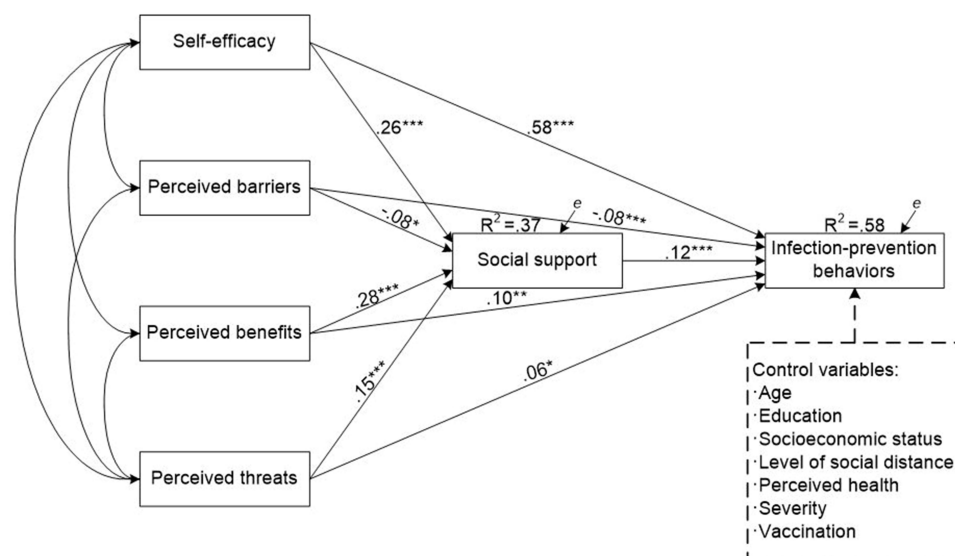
Self-efficacy

Perceived barriers

Perceived benefits

Perceived threats

.26***

.58***

-.08*

-.08***

$R^2$ =.37

e

Social support

.12***

$R^2$ =.58

e

Infection-prevention behaviors

.28***

.10**

.15***

.06*

Control variables:
·Age
·Education
·Socioeconomic status
·Level of social distance
·Perceived health
·Severity
·Vaccination